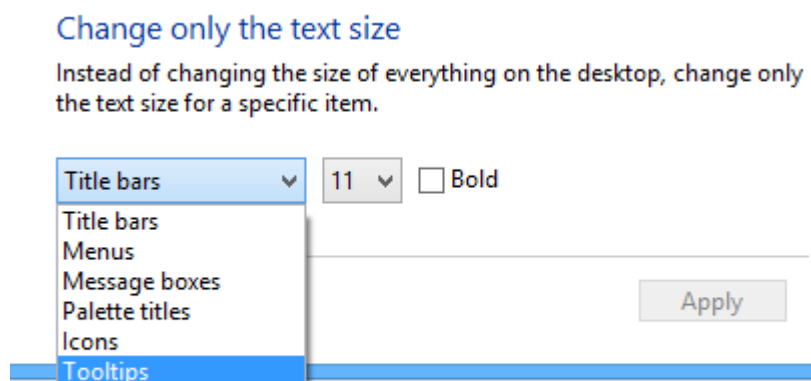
Change only the text size

Instead of changing the size of everything on the desktop, change only the text size for a specific item.

Title bars
11
Bold

Title bars
Menus
Message boxes
Palette titles
Icons
Tooltips

Apply